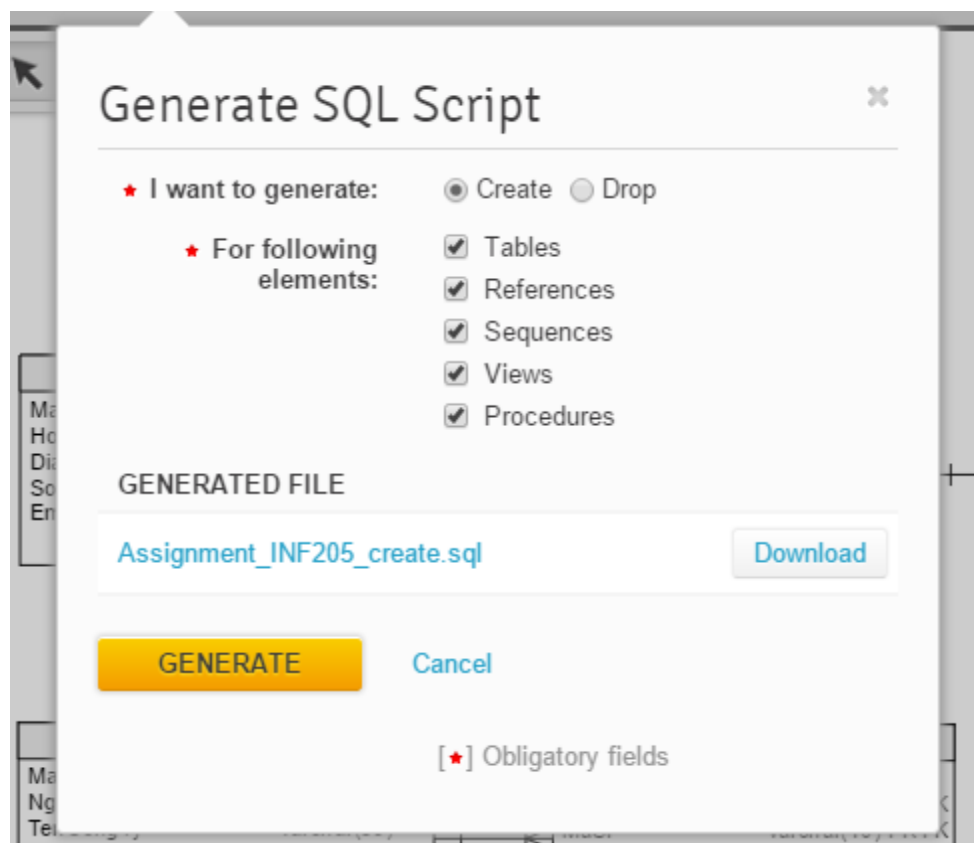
Generate SQL Script

×

★ I want to generate: Create Drop

★ For following elements: Tables
References
Sequences
Views
Procedures

GENERATED FILE

Assignment_INF205_create.sql Download

GENERATE Cancel

[★] Obligatory fields